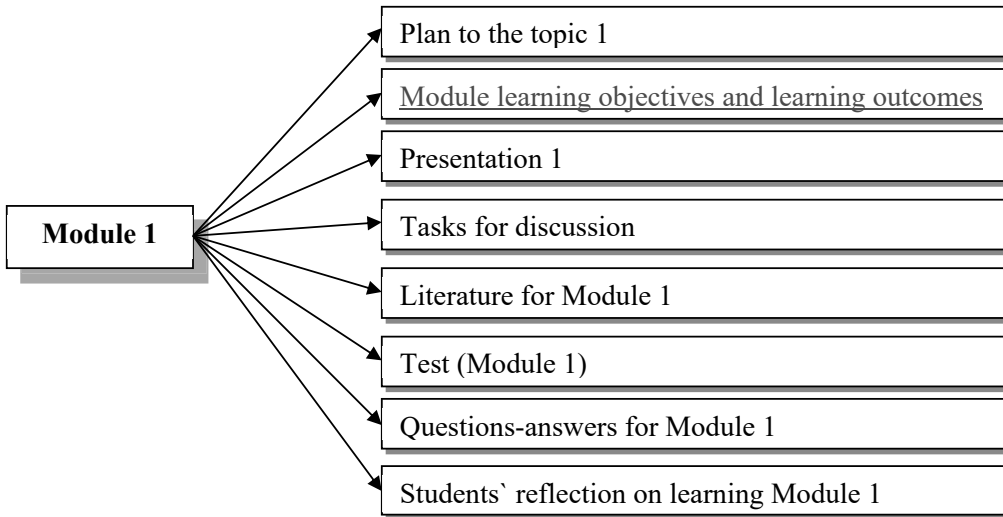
Module 1

Plan to the topic 1

Module learning objectives and learning outcomes

Presentation 1

Tasks for discussion

Literature for Module 1

Test (Module 1)

Questions-answers for Module 1

Students` reflection on learning Module 1